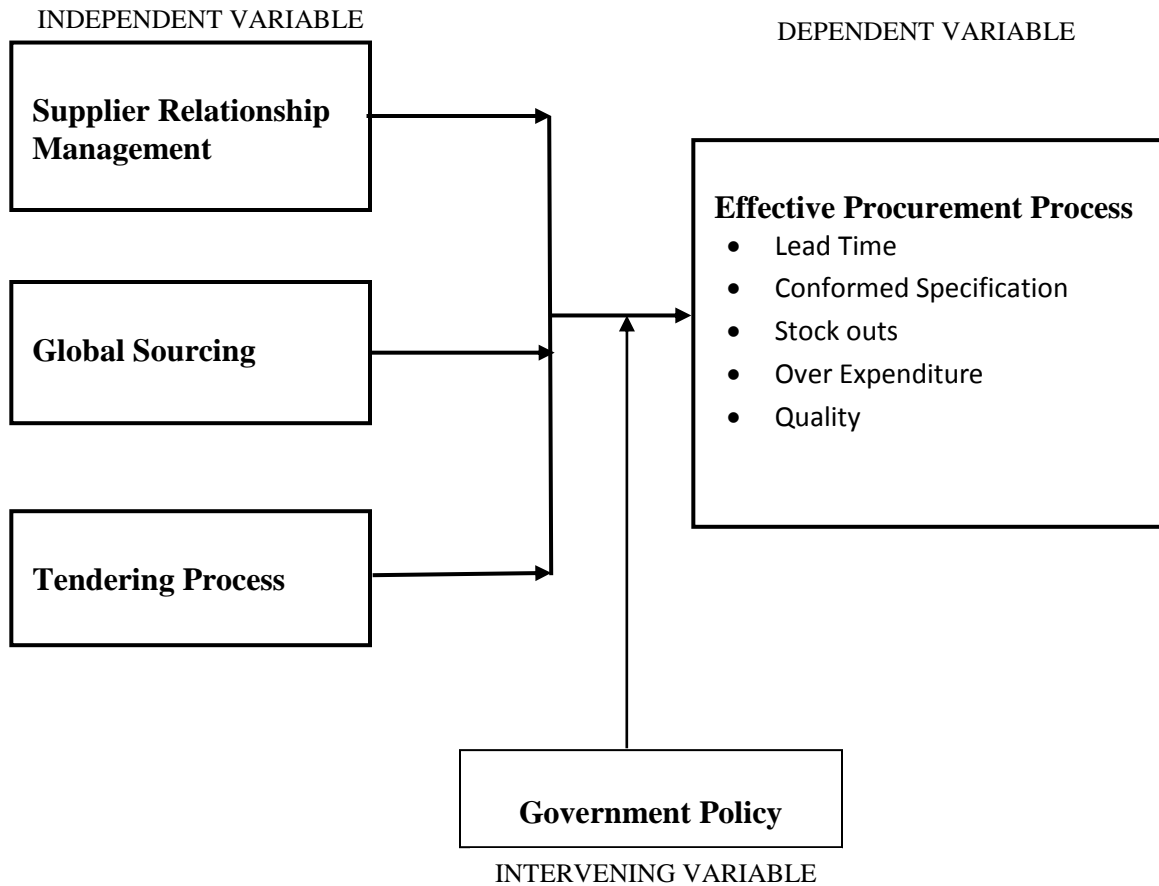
INDEPENDENT VARIABLE

DEPENDENT VARIABLE

Supplier Relationship Management

Global Sourcing

Tendering Process

Effective Procurement Process
- Lead Time
- Conformed Specification
- Stock outs
- Over Expenditure
- Quality

Government Policy

INTERVENING VARIABLE